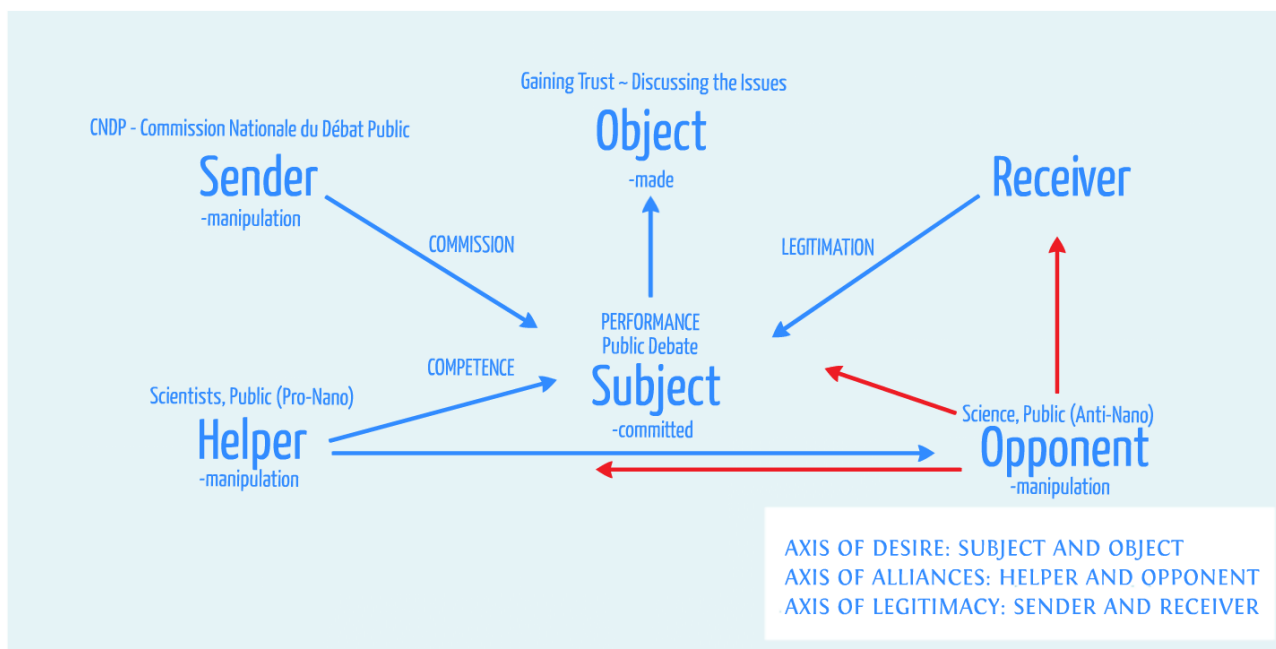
Gaining Trust ~ Discussing the Issues

Object

-made

CNDP - Commission Nationale du Débat Public

Sender

-manipulation

Receiver

COMMISSION

LEGITIMATION

PERFORMANCE
Public Debate

COMPETENCE

Subject

-committed

Scientists, Public (Pro-Nano)

Helper

-manipulation

Science, Public (Anti-Nano)

Opponent

-manipulation

AXIS OF DESIRE: SUBJECT AND OBJECT
AXIS OF ALLIANCES: HELPER AND OPPONENT
AXIS OF LEGITIMACY: SENDER AND RECEIVER